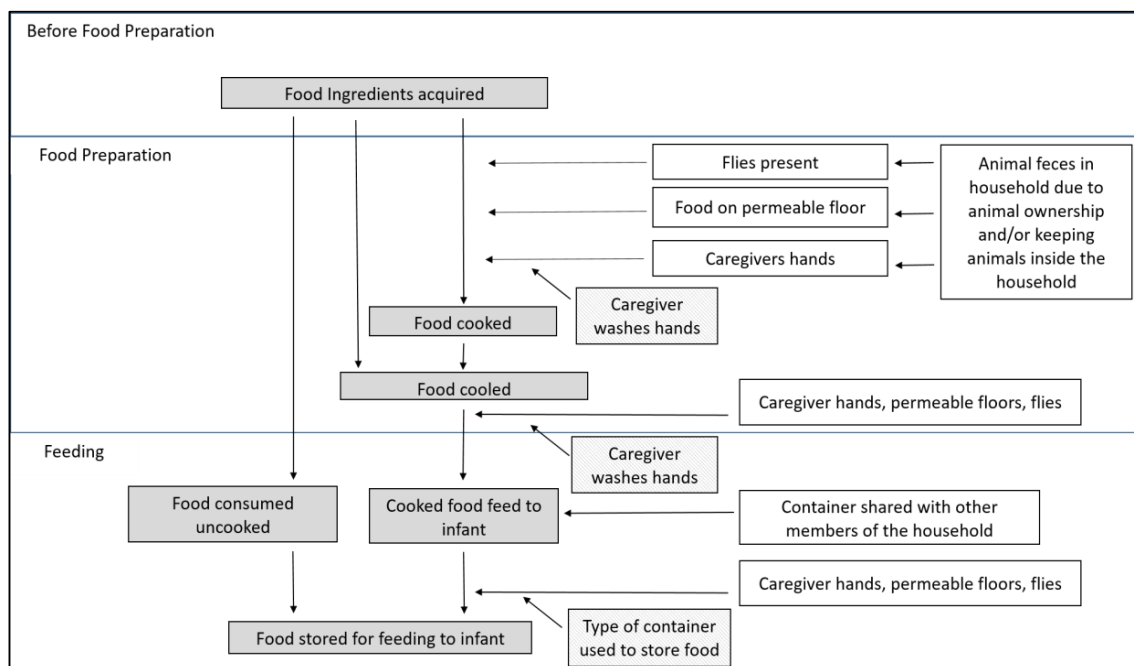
Before Food Preparation

Food Ingredients acquired

Food Preparation

Flies present

Food on permeable floor

Caregivers hands

Animal feces in household due to animal ownership and/or keeping animals inside the household

Caregiver washes hands

Food cooked

Food cooled

Caregiver hands, permeable floors, flies

Feeding

Caregiver washes hands

Food consumed uncooked

Cooked food feed to infant

Container shared with other members of the household

Caregiver hands, permeable floors, flies

Food stored for feeding to infant

Type of container used to store food